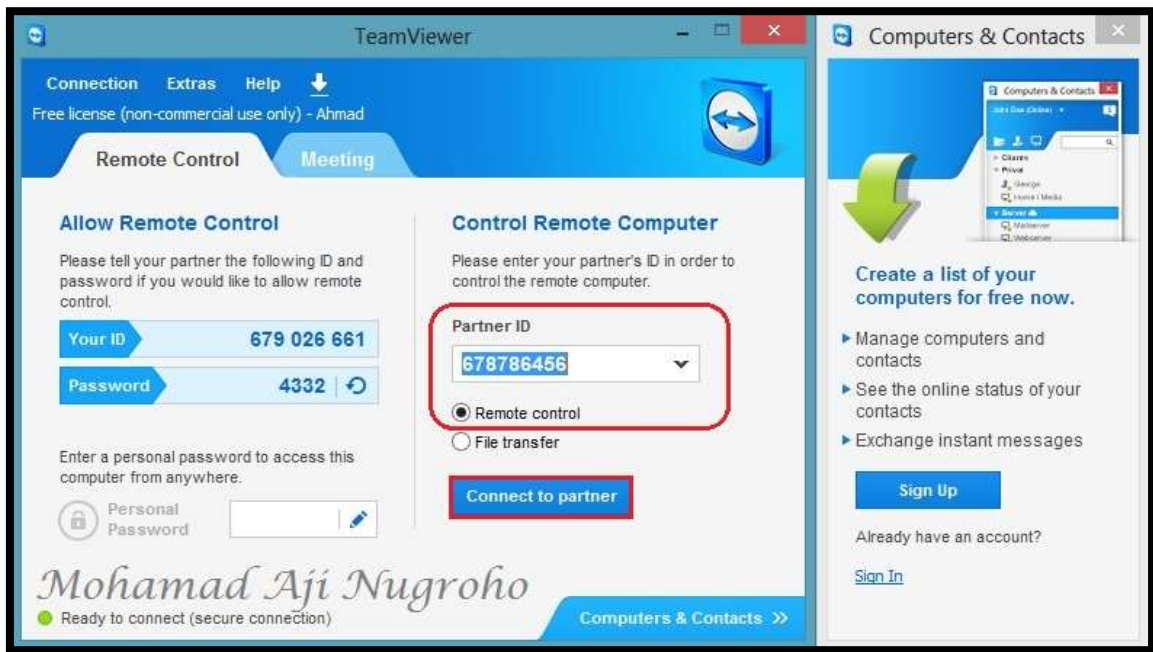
TeamViewer

Connection Extras Help

Free license (non-commercial use only) - Ahmad

Remote Control Meeting

Allow Remote Control

Please tell your partner the following ID and password if you would like to allow remote control.

Your ID 679 026 661

Password 4332

Enter a personal password to access this computer from anywhere.

Personal Password

Control Remote Computer

Please enter your partner's ID in order to control the remote computer.

Partner ID

678786456

Remote control

File transfer

Connect to partner

Mohamad Aji Nugroho

Ready to connect (secure connection)

Computers & Contacts >>

Computers & Contacts

Computers & Contacts

John Doe (Online)

Clients

Privat

George

Home Media

Server

Mailserver

Webserver

Create a list of your computers for free now.

▸ Manage computers and contacts

▸ See the online status of your contacts

▸ Exchange instant messages

Sign Up

Already have an account?

Sign In